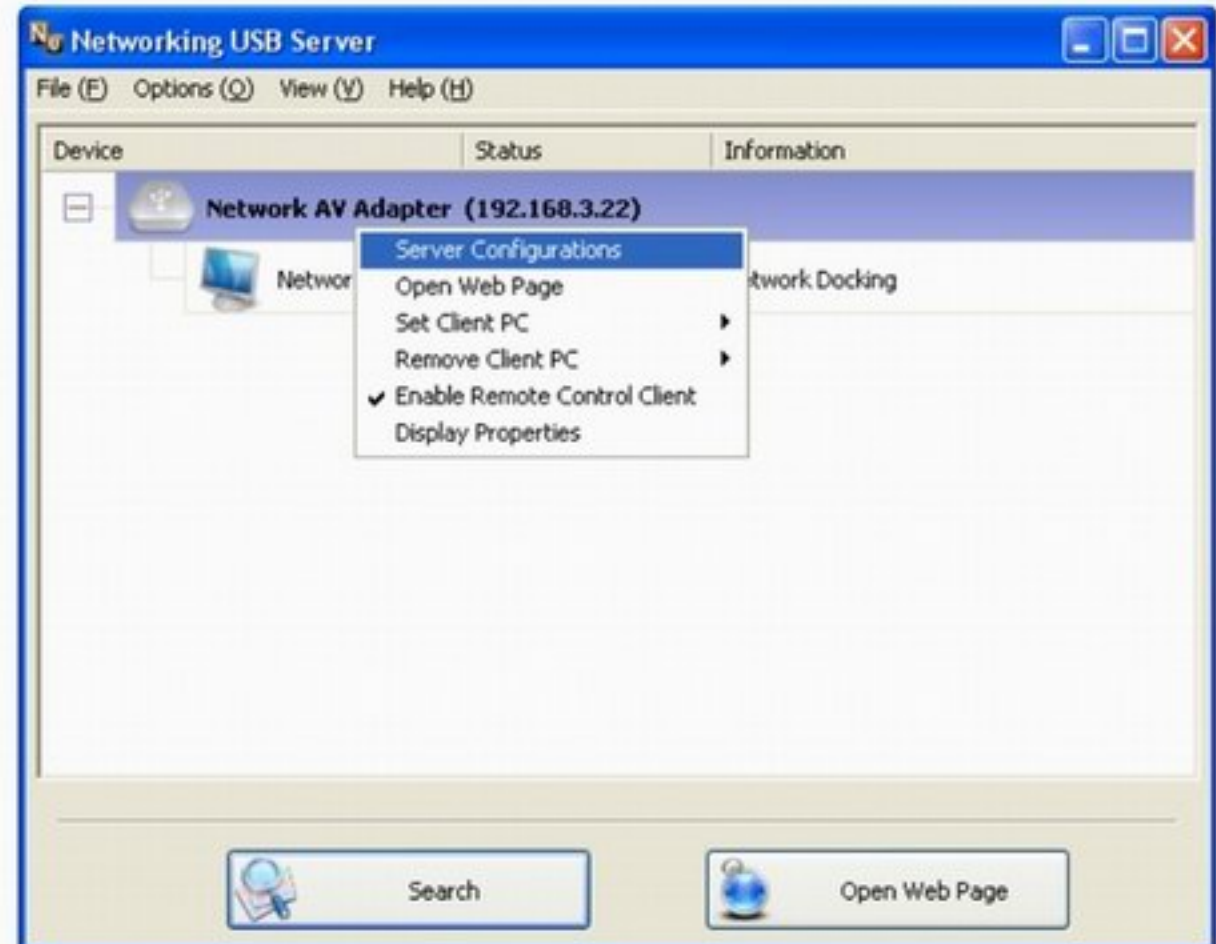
Networking USB Server

File (F) Options (O) View (V) Help (H)

| Device | Status | Information |
|---|---|---|
| Network AV Adapter (192.168.3.22) | | |
| Networ | | twork Docking |

Server Configurations
Open Web Page
Set Client PC
Remove Client PC
✔ Enable Remote Control Client
Display Properties

Search

Open Web Page